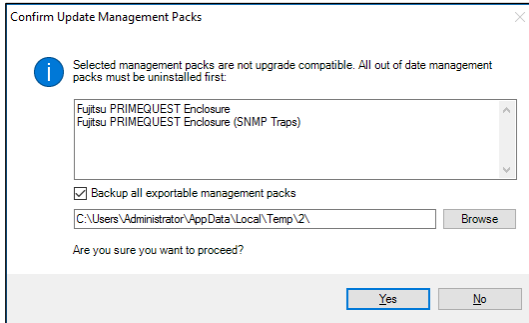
Confirm Update Management Packs

Selected management packs are not upgrade compatible. All out of date management packs must be uninstalled first:

Fujitsu PRIMEQUEST Enclosure
Fujitsu PRIMEQUEST Enclosure (SNMP Traps)

Backup all exportable management packs

C:\Users\Administrator\AppData\Local\Temp\2\

Browse

Are you sure you want to proceed?

Yes

No